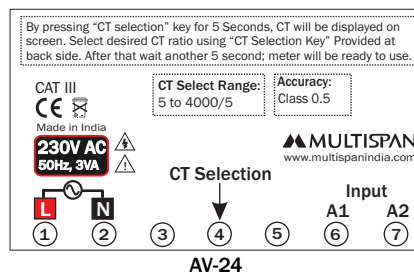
By pressing "CT selection" key for 5 Seconds, CT will be displayed on screen. Select desired CT ratio using "CT Selection Key" Provided at back side. After that wait another 5 second; meter will be ready to use.

CAT III

CE

Made in India

230V AC
50Hz, 3VA

CT Select Range:
5 to 4000/5

Accuracy:
Class 0.5

MULTISPAN
www.multispanindia.com

CT Selection

Input

L N

A1 A2

1 2 3 4 5 6 7

AV-24